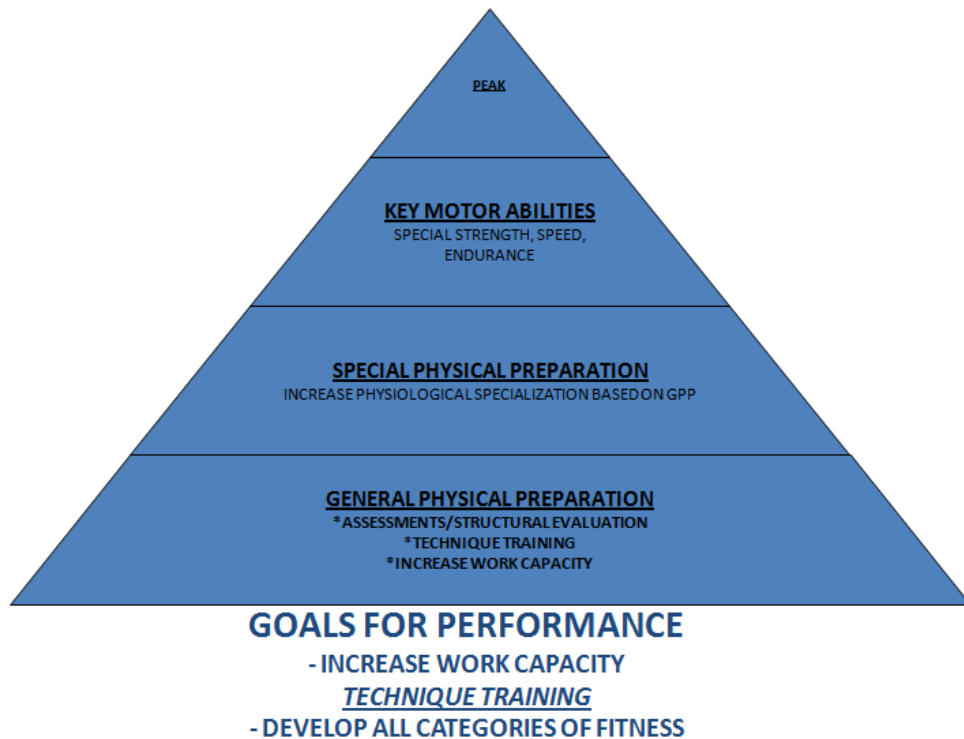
PEAK

KEY MOTOR ABILITIES
SPECIAL STRENGTH, SPEED, ENDURANCE

SPECIAL PHYSICAL PREPARATION
INCREASE PHYSIOLOGICAL SPECIALIZATION BASED ON GPP

GENERAL PHYSICAL PREPARATION
*ASSESSMENTS/STRUCTURAL EVALUATION
*TECHNIQUE TRAINING
*INCREASE WORK CAPACITY

GOALS FOR PERFORMANCE
- INCREASE WORK CAPACITY
TECHNIQUE TRAINING
- DEVELOP ALL CATEGORIES OF FITNESS